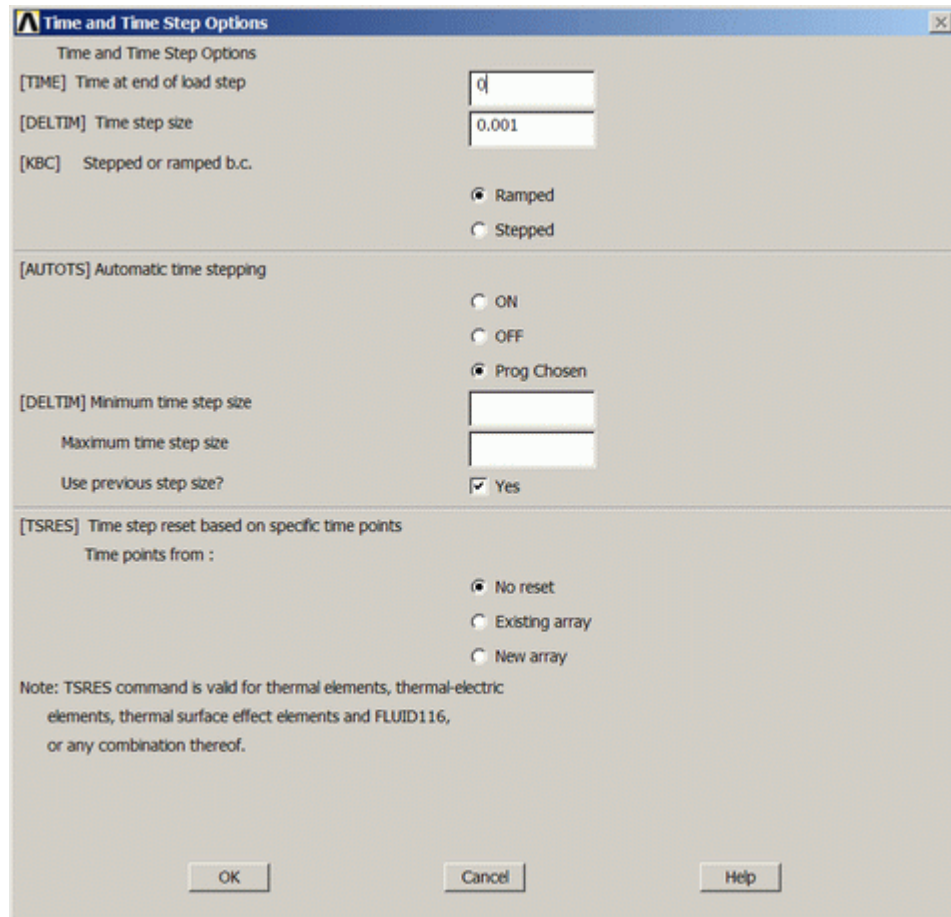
Time and Time Step Options

Time and Time Step Options

[TIME] Time at end of load step 0

[DELTIM] Time step size 0.001

[KBC] Stepped or ramped b.c.

Ramped

Stepped

[AUTOTS] Automatic time stepping

ON

OFF

Prog Chosen

[DELTIM] Minimum time step size

Maximum time step size

Use previous step size? Yes

[TSRES] Time step reset based on specific time points

Time points from :

No reset

Existing array

New array

Note: TSRES command is valid for thermal elements, thermal-electric elements, thermal surface effect elements and FLUID116, or any combination thereof.

OK Cancel Help